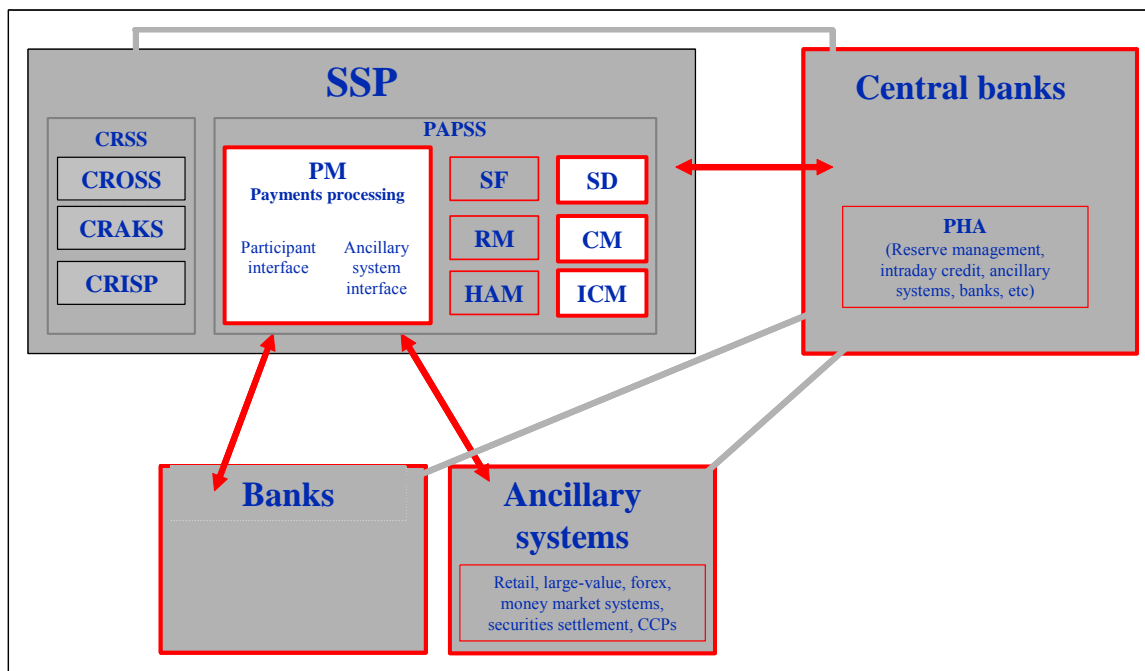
SSP

CRSS

CROSS

CRAKS

CRISP

PAPSS

PM
Payments processing

Participant interface

Ancillary system interface

SF

SD

RM

CM

HAM

ICM

Central banks

PHA
(Reserve management, intraday credit, ancillary systems, banks, etc)

Banks

Ancillary systems

Retail, large-value, forex, money market systems, securities settlement, CCPs